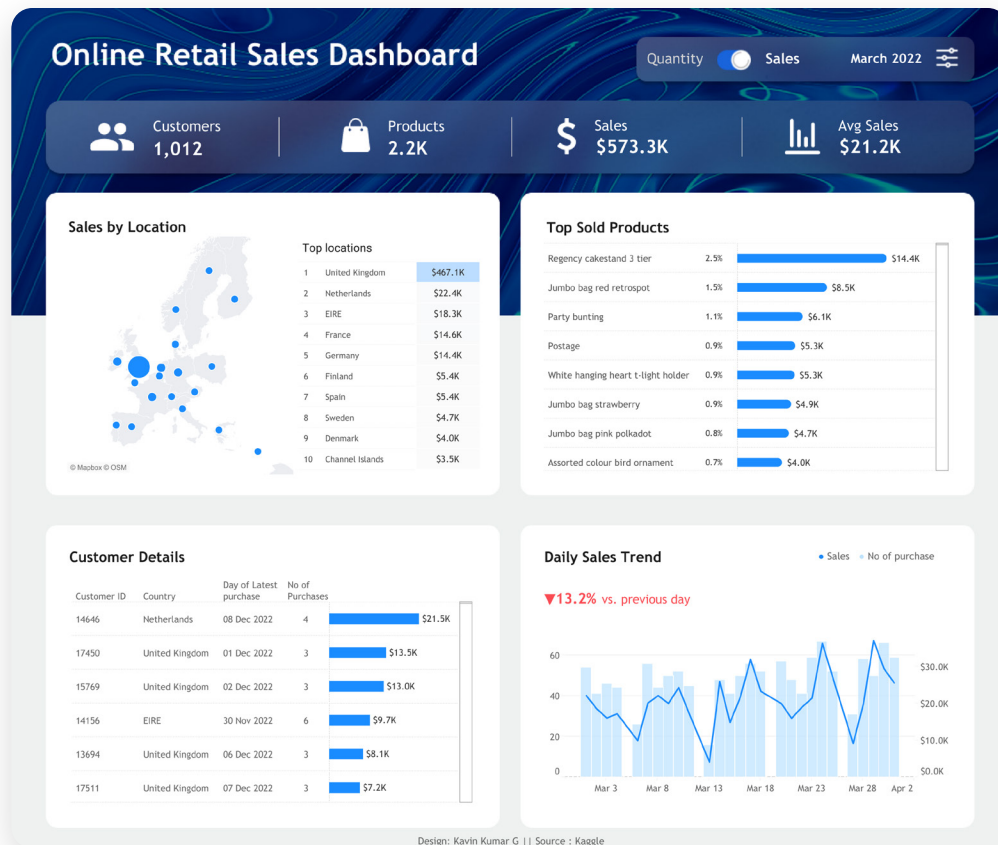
Online Retail Sales Dashboard

Quantity Sales March 2022

Customers 1,012

Products 2.2K

Sales $573.3K

Avg Sales $21.2K

Sales by Location

© Mapbox © OSM

Top locations

| | | |
|---|---|---|
| 1 | United Kingdom | $467.1K |
| 2 | Netherlands | $22.4K |
| 3 | EIRE | $18.3K |
| 4 | France | $14.6K |
| 5 | Germany | $14.4K |
| 6 | Finland | $5.4K |
| 7 | Spain | $5.4K |
| 8 | Sweden | $4.7K |
| 9 | Denmark | $4.0K |
| 10 | Channel Islands | $3.5K |

Top Sold Products

| | | |
|---|---|---|
| Regency cakestand 3 tier | 2.5% | $14.4K |
| Jumbo bag red retrospot | 1.5% | $8.5K |
| Party bunting | 1.1% | $6.1K |
| Postage | 0.9% | $5.3K |
| White hanging heart t-light holder | 0.9% | $5.3K |
| Jumbo bag strawberry | 0.9% | $4.9K |
| Jumbo bag pink polkadot | 0.8% | $4.7K |
| Assorted colour bird ornament | 0.7% | $4.0K |

Customer Details

| Customer ID | Country | Day of Latest purchase | No of Purchases | |
|---|---|---|---|---|
| 14646 | Netherlands | 08 Dec 2022 | 4 | $21.5K |
| 17450 | United Kingdom | 01 Dec 2022 | 3 | $13.5K |
| 15769 | United Kingdom | 02 Dec 2022 | 3 | $13.0K |
| 14156 | EIRE | 30 Nov 2022 | 6 | $9.7K |
| 13694 | United Kingdom | 06 Dec 2022 | 3 | $8.1K |
| 17511 | United Kingdom | 07 Dec 2022 | 3 | $7.2K |

Daily Sales Trend

• Sales • No of purchase

▼13.2% vs. previous day

60
40
20
0

$30.0K
$20.0K
$10.0K
$0.0K

Mar 3 Mar 8 Mar 13 Mar 18 Mar 23 Mar 28 Apr 2

Design: Kavin Kumar G || Source : Kaggle